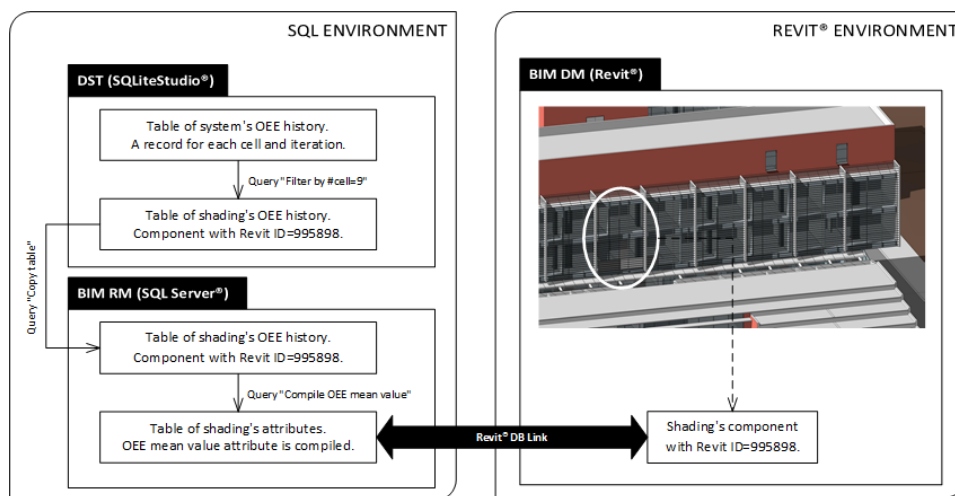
SQL ENVIRONMENT

DST (SQLiteStudio®)

Table of system's OEE history. A record for each cell and iteration.

Query "Filter by #cell=9"

Table of shading's OEE history. Component with Revit ID=995898.

Query "Copy table"

BIM RM (SQL Server®)

Table of shading's OEE history. Component with Revit ID=995898.

Query "Compile OEE mean value"

Table of shading's attributes. OEE mean value attribute is compiled.

Revit® DB Link

REVIT® ENVIRONMENT

BIM DM (Revit®)

Shading's component with Revit ID=995898.